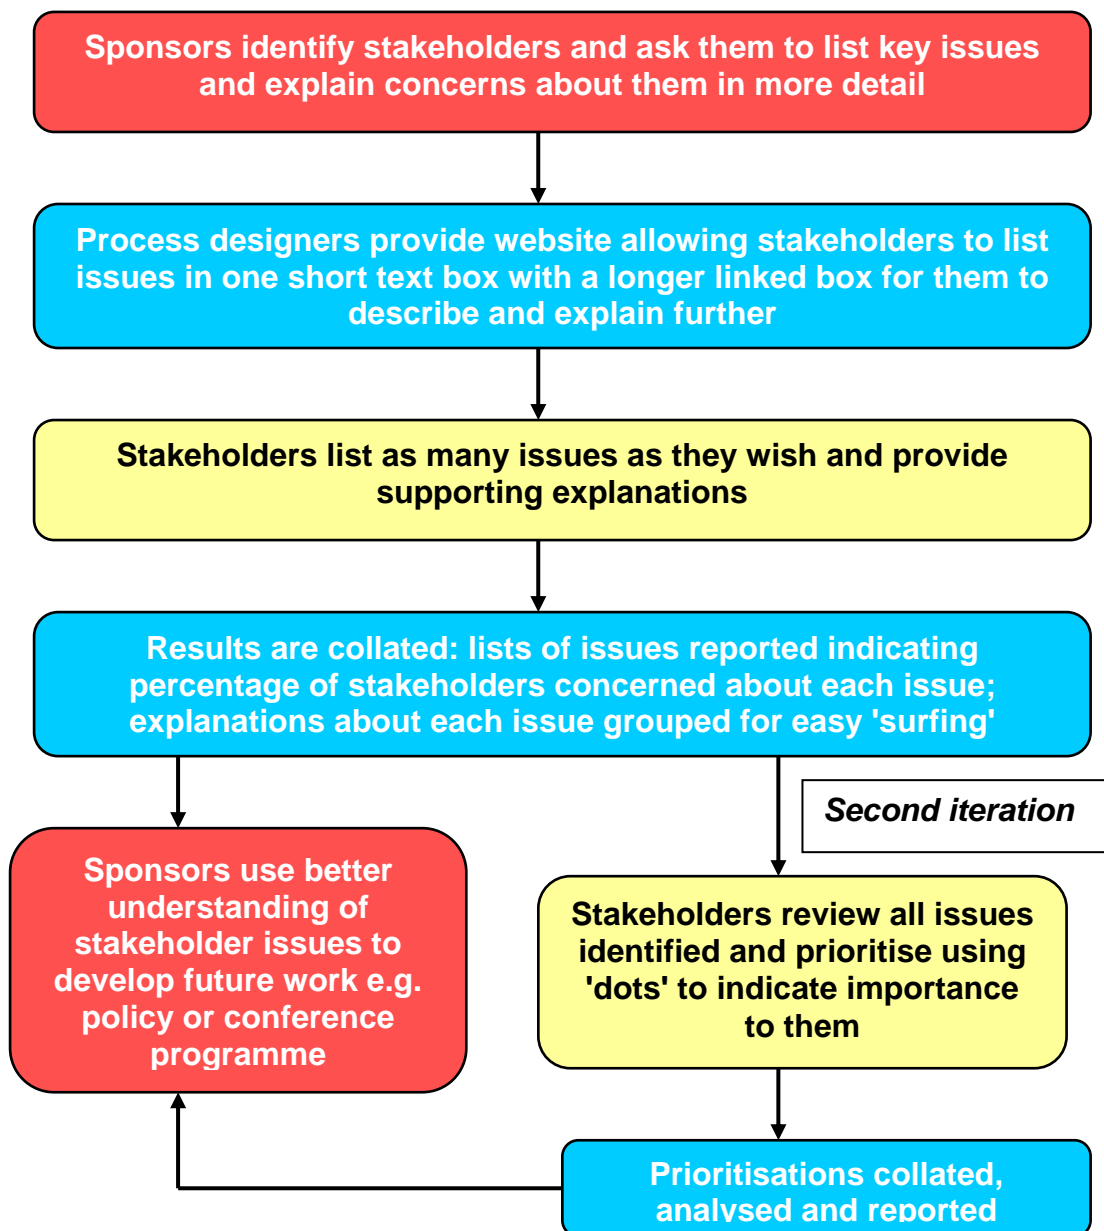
Sponsors identify stakeholders and ask them to list key issues and explain concerns about them in more detail

Process designers provide website allowing stakeholders to list issues in one short text box with a longer linked box for them to describe and explain further

Stakeholders list as many issues as they wish and provide supporting explanations

Results are collated: lists of issues reported indicating percentage of stakeholders concerned about each issue; explanations about each issue grouped for easy 'surfing'

Second iteration

Sponsors use better understanding of stakeholder issues to develop future work e.g. policy or conference programme

Stakeholders review all issues identified and prioritise using 'dots' to indicate importance to them

Prioritisations collated, analysed and reported